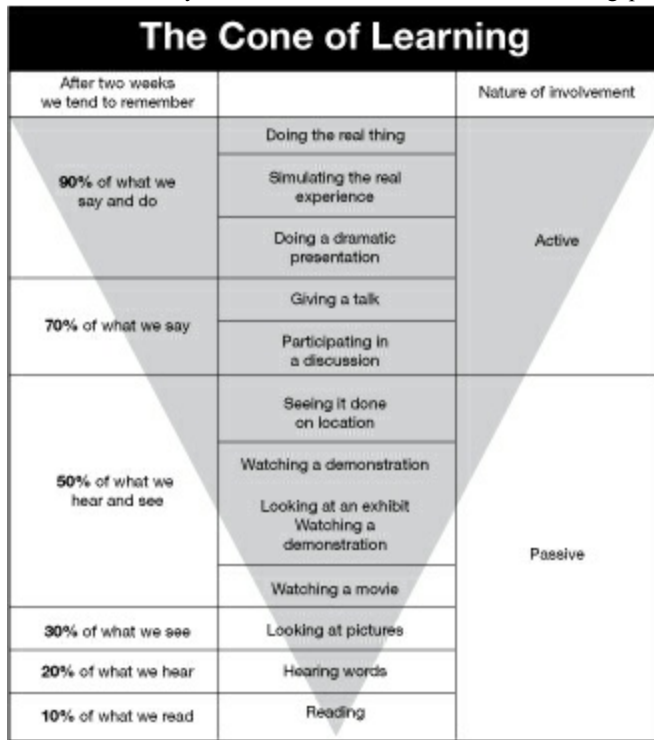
The Cone of Learning

| After two weeks we tend to remember | | Nature of involvement |
|---|---|---|
| **90%** of what we say and do | Doing the real thing | Active |
| | Simulating the real experience | |
| | Doing a dramatic presentation | |
| **70%** of what we say | Giving a talk | |
| | Participating in a discussion | |
| **50%** of what we hear and see | Seeing it done on location | Passive |
| | Watching a demonstration | |
| | Looking at an exhibit Watching a demonstration | |
| | Watching a movie | |
| **30%** of what we see | Looking at pictures | |
| **20%** of what we hear | Hearing words | |
| **10%** of what we read | Reading | |